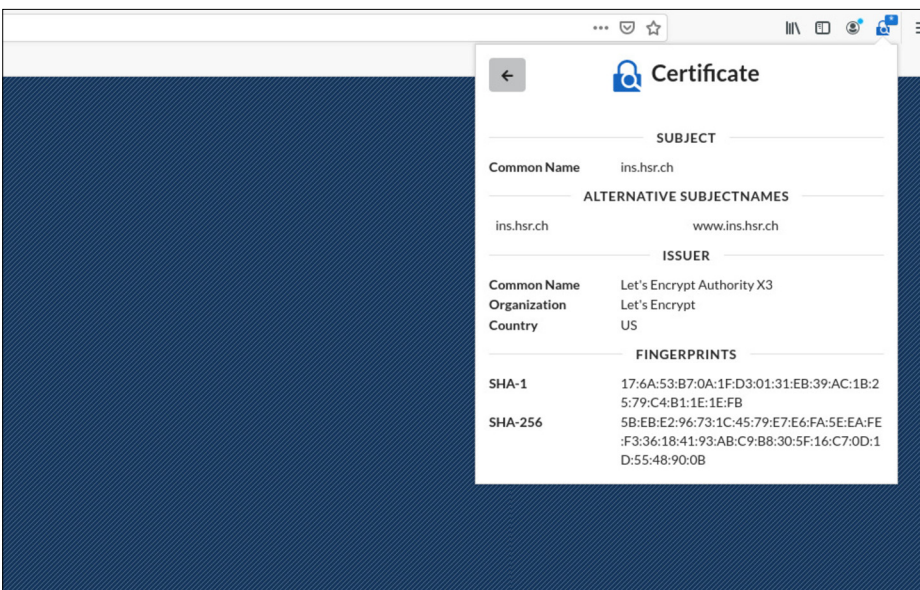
←

Certificate

SUBJECT

| Common Name | ins.hsr.ch |
|---|---|

ALTERNATIVE SUBJECTNAMES

ins.hsr.ch www.ins.hsr.ch

ISSUER

| Common Name | Let's Encrypt Authority X3 |
|---|---|
| Organization | Let's Encrypt |
| Country | US |

FINGERPRINTS

| SHA-1 | 17:6A:53:B7:0A:1F:D3:01:31:EB:39:AC:1B:25:79:C4:B1:1E:1E:FB |
|---|---|
| SHA-256 | 5B:EB:E2:96:73:1C:45:79:E7:E6:FA:5E:EA:FE:F3:36:18:41:93:AB:C9:B8:30:5F:16:C7:0D:1D:55:48:90:0B |